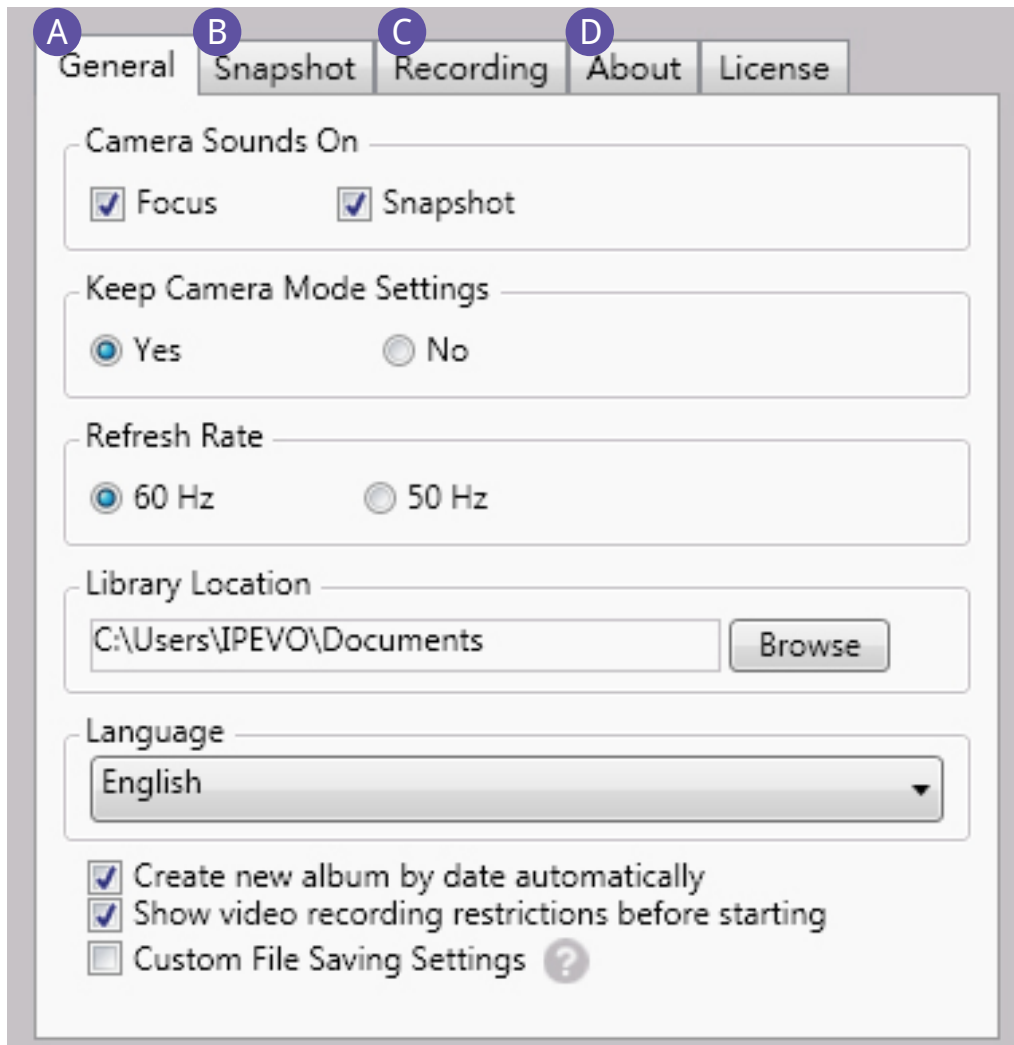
A General
B Snapshot
C Recording
D About
License

Camera Sounds On
Focus
Snapshot

Keep Camera Mode Settings
Yes
No

Refresh Rate
60 Hz
50 Hz

Library Location
C:\Users\IPEVO\Documents
Browse

Language
English

Create new album by date automatically
Show video recording restrictions before starting
Custom File Saving Settings ?